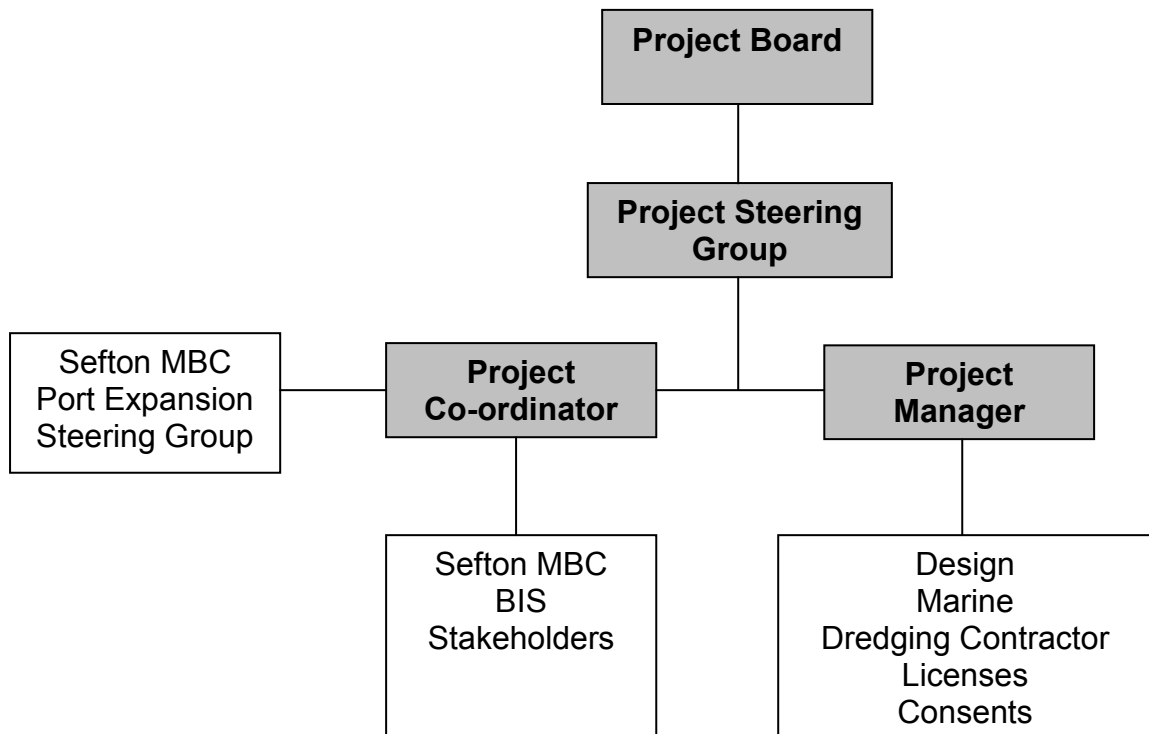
Project Board

Project Steering Group

Sefton MBC Port Expansion Steering Group

Project Co-ordinator

Project Manager

Sefton MBC
BIS
Stakeholders

Design
Marine
Dredging Contractor
Licenses
Consents